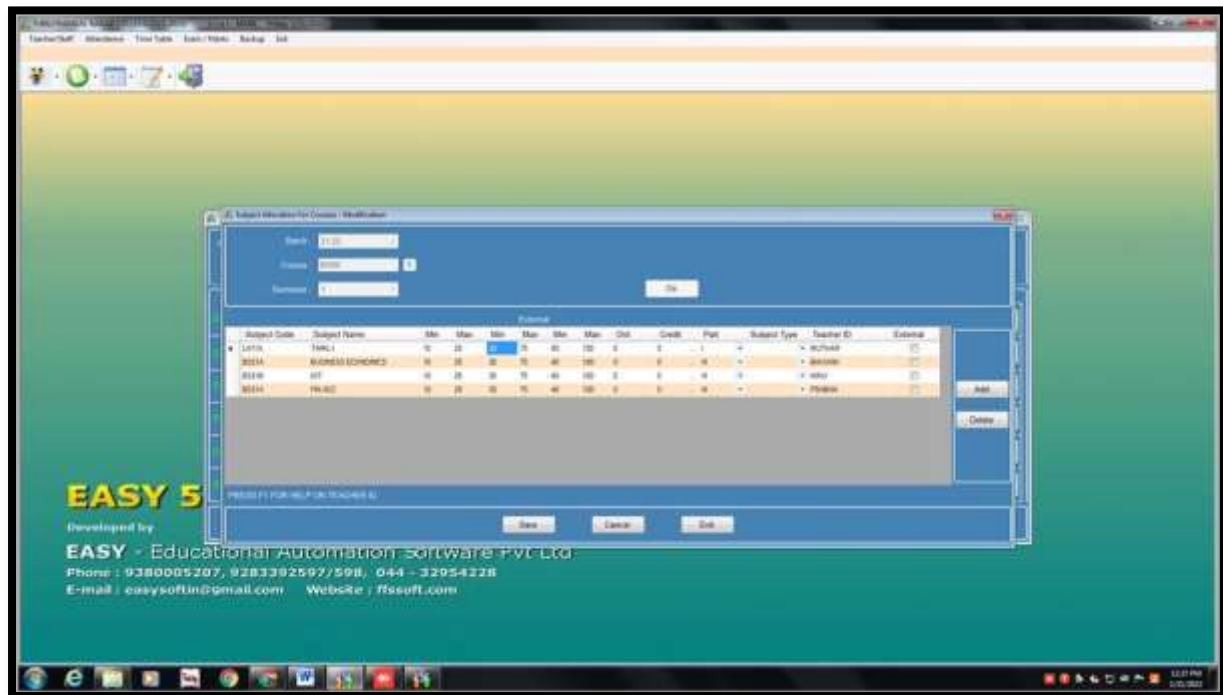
Teacher/Staff Attendance Time Table Exam/Marks Backup Exit

Subject Allocation For Courses - Modification

Batch
Course
Semester

Ok

External

| Subject Code | Subject Name | Min | Max | Min | Max | Min | Max | Ord | Credit | Part | Subject Type | Teacher ID | External |
|---|---|---|---|---|---|---|---|---|---|---|---|---|---|
| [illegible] | TAMIL I | 10 | 25 | 30 | 75 | 40 | 100 | 0 | 0 | I | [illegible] | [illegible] | |
| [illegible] | BUSINESS ECONOMICS | 10 | 25 | 30 | 75 | 40 | 100 | 0 | 0 | III | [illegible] | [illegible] | |
| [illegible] | EVT | 10 | 25 | 30 | 75 | 40 | 100 | 0 | 0 | III | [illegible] | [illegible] | |
| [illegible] | FIN ACC | 10 | 25 | 30 | 75 | 40 | 100 | 0 | 0 | III | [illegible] | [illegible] | |

Add
Delete

PRESS F1 FOR HELP ON TEACHER ID

Save Cancel Exit

EASY 5

Developed by

EASY - Educational Automation Software Pvt Ltd
Phone : 9380005207, 9283392597/598, 044 - 32954228
E-mail : easysoftin@gmail.com Website : ffssoft.com